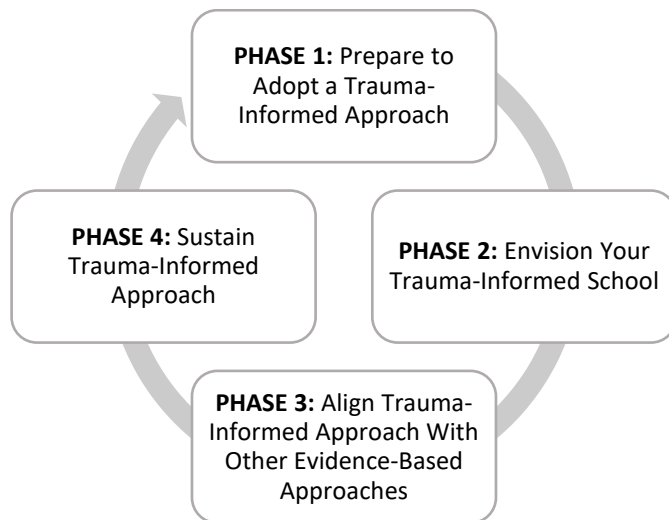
PHASE 1: Prepare to Adopt a Trauma-Informed Approach

PHASE 2: Envision Your Trauma-Informed School

PHASE 3: Align Trauma-Informed Approach With Other Evidence-Based Approaches

PHASE 4: Sustain Trauma-Informed Approach